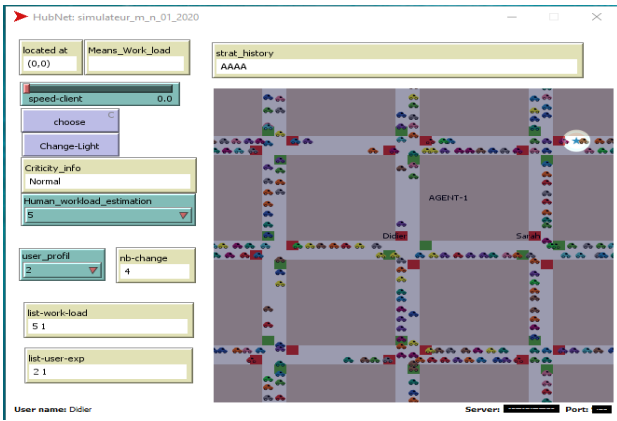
HubNet: simulateur_m_n_01_2020

located at
(0,0)

Means_Work_load

strat_history
AAAA

speed-client
0.0

choose
C

Change-Light

Criticity_info
Normal

Human_workload_estimation
5

AGENT-1

Didier

Sarah

user_profil
2

nb-change
4

list-work-load
5 1

list-user-exp
2 1

User name: Didier

Server: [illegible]

Port: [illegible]